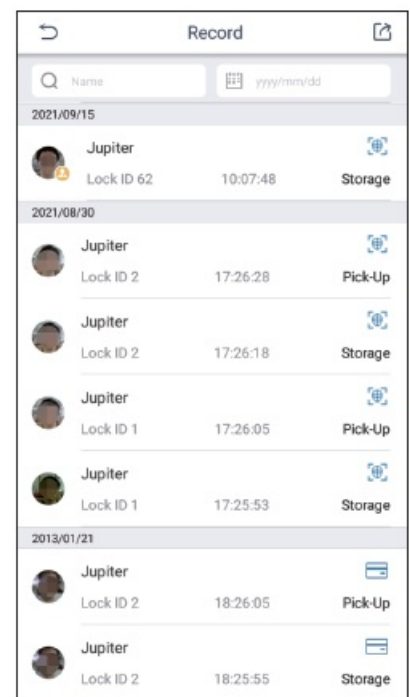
Record

Name

yyyy/mm/dd

2021/09/15

Jupiter
Lock ID 62 10:07:48 Storage

2021/08/30

Jupiter
Lock ID 2 17:26:28 Pick-Up

Jupiter
Lock ID 2 17:26:18 Storage

Jupiter
Lock ID 1 17:26:05 Pick-Up

Jupiter
Lock ID 1 17:25:53 Storage

2013/01/21

Jupiter
Lock ID 2 18:26:05 Pick-Up

Jupiter
Lock ID 2 18:25:55 Storage